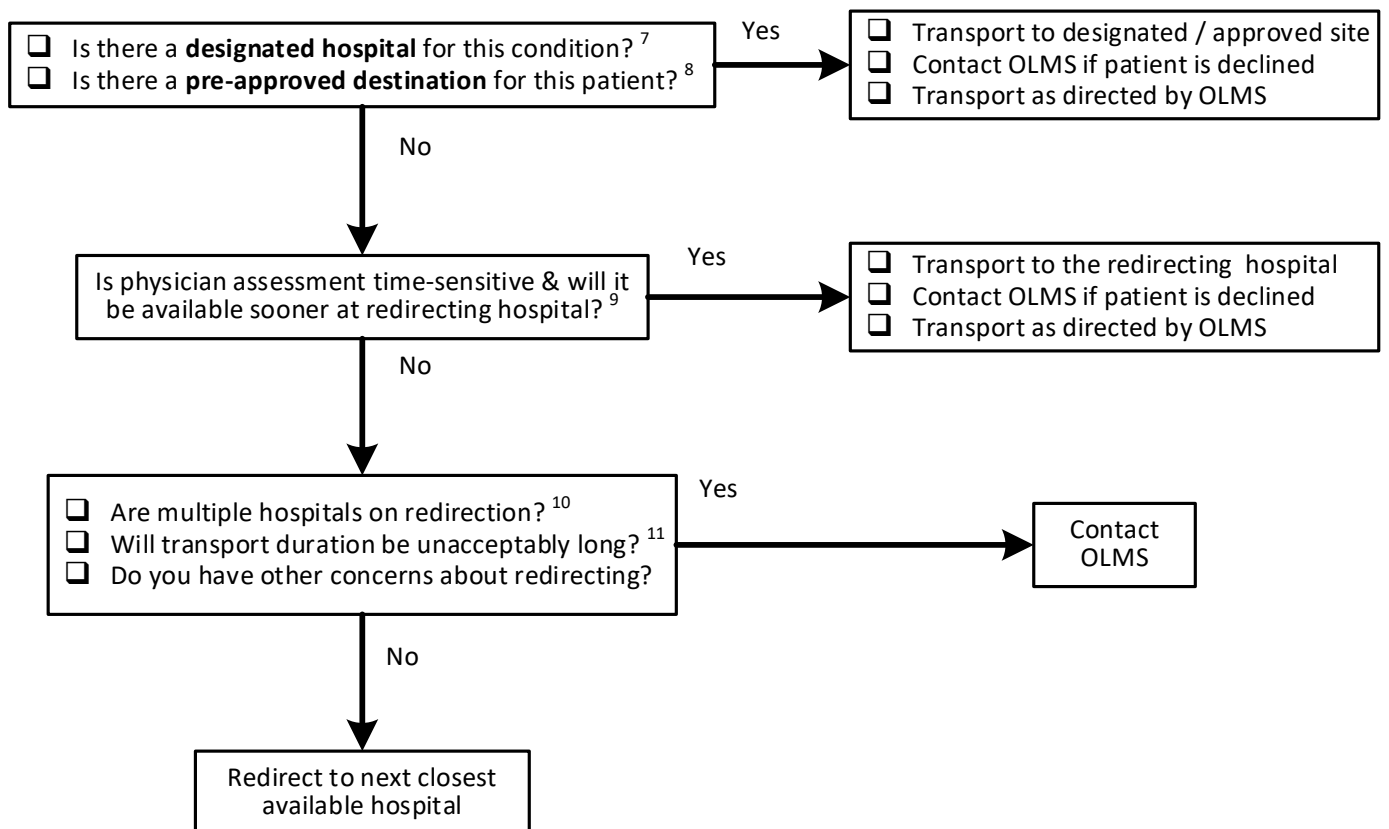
❑ Is there a **designated hospital** for this condition? $^{7}$
❑ Is there a **pre-approved destination** for this patient? $^{8}$

Yes

❑ Transport to designated / approved site
❑ Contact OLMS if patient is declined
❑ Transport as directed by OLMS

No

Is physician assessment time-sensitive & will it be available sooner at redirecting hospital? $^{9}$

Yes

❑ Transport to the redirecting hospital
❑ Contact OLMS if patient is declined
❑ Transport as directed by OLMS

No

❑ Are multiple hospitals on redirection? $^{10}$
❑ Will transport duration be unacceptably long? $^{11}$
❑ Do you have other concerns about redirecting?

Yes

Contact OLMS

No

Redirect to next closest available hospital